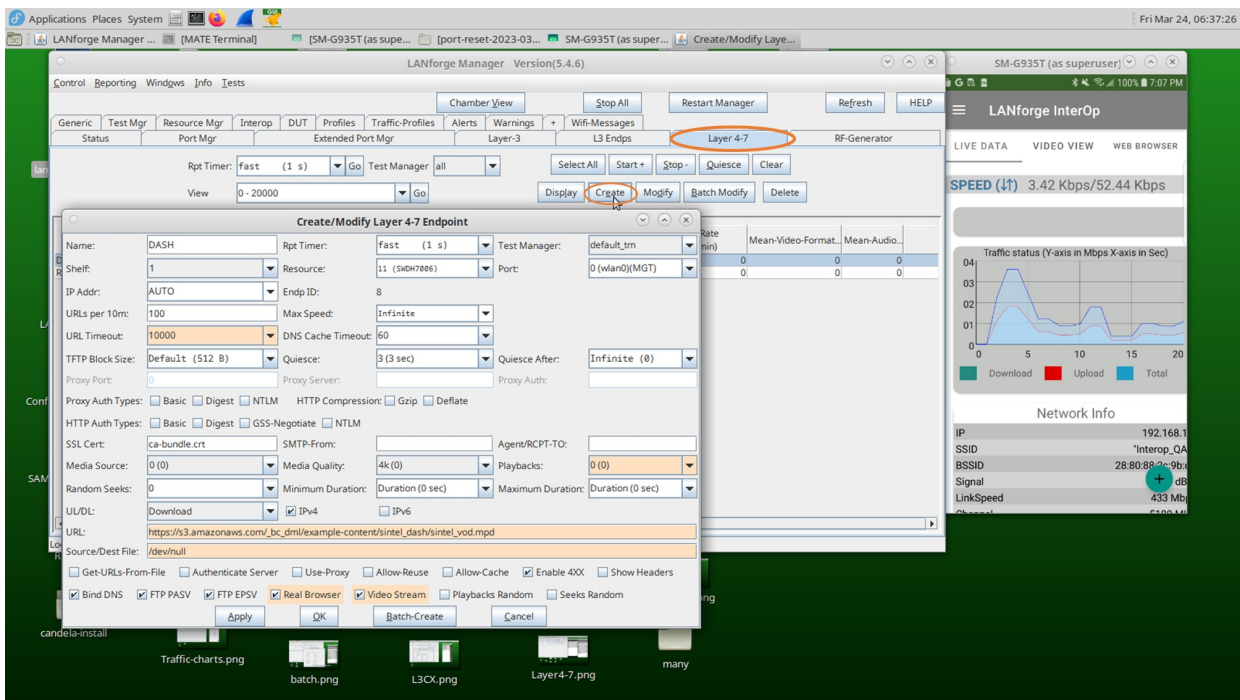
Applications Places System
Fri Mar 24, 06:37:26
LANforge Manager ... [MATE Terminal] [SM-G935T (as supe... [port-reset-2023-03... SM-G935T (as super... Create/Modify Laye...

LANforge Manager Version(5.4.6)
Control Reporting Windows Info Tests
Chamber View Stop All Restart Manager Refresh HELP
Generic Test Mgr Resource Mgr Interop DUT Profiles Traffic-Profiles Alerts Warnings + Wifi-Messages
Status Port Mgr Extended Port Mgr Layer-3 L3 Endps Layer 4-7 RF-Generator
Rpt Timer: fast (1 s) Go Test Manager all Select All Start + Stop - Quiesce Clear
View 0 - 20000 Go Display Create Modify Batch Modify Delete
Rate min) Mean-Video-Format... Mean-Audio...
0 0 0
0 0 0

Create/Modify Layer 4-7 Endpoint
Name: DASH Rpt Timer: fast (1 s) Test Manager: default_tm
Shelf: 1 Resource: 11 (SWDH7006) Port: 0 (wlan0)(MGT)
IP Addr: AUTO Endp ID: 8
URLs per 10m: 100 Max Speed: Infinite
URL Timeout: 10000 DNS Cache Timeout: 60
TFTP Block Size: Default (512 B) Quiesce: 3 (3 sec) Quiesce After: Infinite (0)
Proxy Port: 0 Proxy Server: Proxy Auth:
Proxy Auth Types: Basic Digest NTLM HTTP Compression: Gzip Deflate
HTTP Auth Types: Basic Digest GSS-Negotiate NTLM
SSL Cert: ca-bundle.crt SMTP-From: Agent/RCPT-TO:
Media Source: 0 (0) Media Quality: 4k (0) Playbacks: 0 (0)
Random Seeks: 0 Minimum Duration: Duration (0 sec) Maximum Duration: Duration (0 sec)
UL/DL: Download IPv4 IPv6
URL: https://s3.amazonaws.com/_bc_dml/example-content/sintel_dash/sintel_vod.mpd
Source/Dest File: /dev/null
Get-URLs-From-File Authenticate Server Use-Proxy Allow-Reuse Allow-Cache Enable 4XX Show Headers
Bind DNS FTP PASV FTP EPSV Real Browser Video Stream Playbacks Random Seeks Random
Apply OK Batch-Create Cancel

SM-G935T (as superuser)
7:07 PM
LANforge InterOp
LIVE DATA VIDEO VIEW WEB BROWSER
SPEED (⇅) 3.42 Kbps/52.44 Kbps
Traffic status (Y-axis in Mbps X-axis in Sec)
04 03 02 01 0
0 5 10 15 20
Download Upload Total
Network Info
IP 192.168.1
SSID "Interop_QA
BSSID 28:80:88:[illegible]
Signal dB
LinkSpeed 433 Mb

candela-install Traffic-charts.png batch.png L3CX.png Layer4-7.png many png